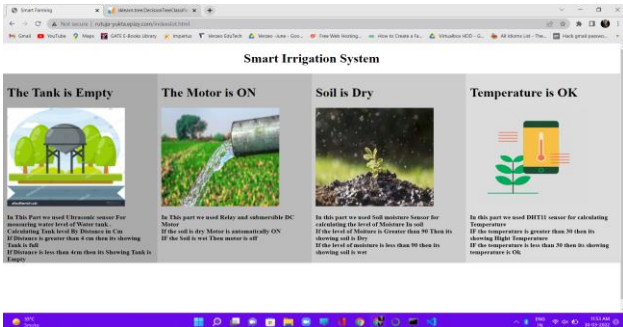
Smart Farming
dataset-tree-DecisionTreeClassifi...
Not secure | rutuja.yukteaspiy.com/index.html
Gmail YouTube Maps GATE E-Books Library Imparlus Vesaire EduTech Wesser - June - Sora... Free Web Hosting... How to Create a Fa... VirtualBox VDO - G... All Idioms List - The... Hack gmail passwo...

Smart Irrigation System

The Tank is Empty

In This Part we used Ultrasonic sensor For measuring water level of Water tank . Calculating Tank level By Distance in Cm If Distance is greater than 4 cm then its showing Tank is full If Distance is less than 4cm then its Showing Tank is Empty

The Motor is ON

In This part we used Relay and submersible DC Motor If the soil is dry Motor is automatically ON If the Soil is wet Then motor is off

Soil is Dry

In this part we used Soil moisture Sensor for calculating the level of Moisture In soil If the level of Moisture is Greater than 90 Then its showing soil is Dry If the level of moisture is less than 90 then its showing soil is wet

Temperature is OK

In this part we used DHT11 sensor for calculating Temperature IF the temperature is greater than 30 then its showing Hight Temperature If the temperature is less than 30 then its showing temperature is Ok

33°C
ENG IN
11:53 AM
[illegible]